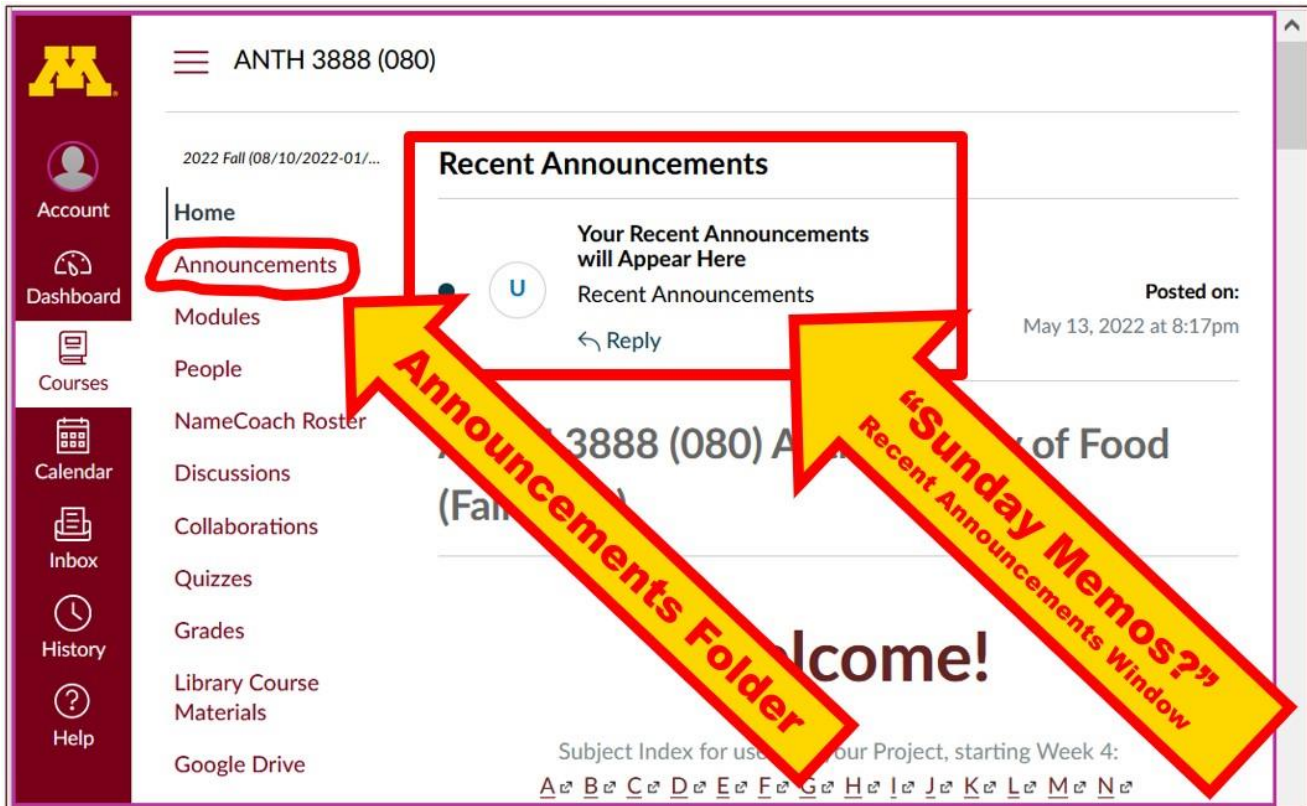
M

Account

Dashboard

Courses

Calendar

Inbox

History

Help

ANTH 3888 (080)

2022 Fall (08/10/2022-01/...

Home

Announcements

Modules

People

NameCoach Roster

Discussions

Collaborations

Quizzes

Grades

Library Course Materials

Google Drive

Recent Announcements

U

Your Recent Announcements will Appear Here

Recent Announcements

Reply

Posted on:

May 13, 2022 at 8:17pm

A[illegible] 3888 (080) A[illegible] of Food (Fal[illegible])

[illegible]lcome!

Subject Index for use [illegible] our Project, starting Week 4:

A B C D E F G H I J K L M N

Announcements Folder

"Sunday Memos?"
Recent Announcements Window